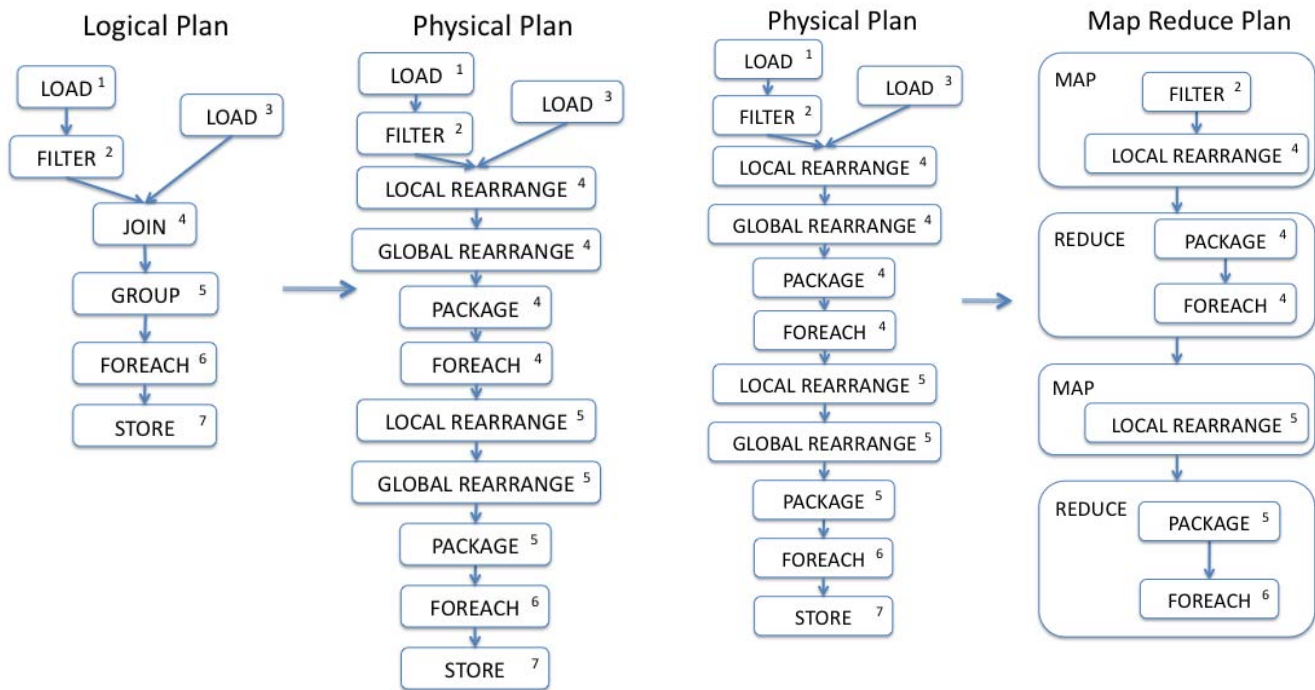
Logical Plan

LOAD $^1$

LOAD $^3$

FILTER $^2$

JOIN $^4$

GROUP $^5$

FOREACH $^6$

STORE $^7$

Physical Plan

LOAD $^1$

LOAD $^3$

FILTER $^2$

LOCAL REARRANGE $^4$

GLOBAL REARRANGE $^4$

PACKAGE $^4$

FOREACH $^4$

LOCAL REARRANGE $^5$

GLOBAL REARRANGE $^5$

PACKAGE $^5$

FOREACH $^6$

STORE $^7$

Physical Plan

LOAD $^1$

LOAD $^3$

FILTER $^2$

LOCAL REARRANGE $^4$

GLOBAL REARRANGE $^4$

PACKAGE $^4$

FOREACH $^4$

LOCAL REARRANGE $^5$

GLOBAL REARRANGE $^5$

PACKAGE $^5$

FOREACH $^6$

STORE $^7$

Map Reduce Plan

MAP

FILTER $^2$

LOCAL REARRANGE $^4$

REDUCE

PACKAGE $^4$

FOREACH $^4$

MAP

LOCAL REARRANGE $^5$

REDUCE

PACKAGE $^5$

FOREACH $^6$